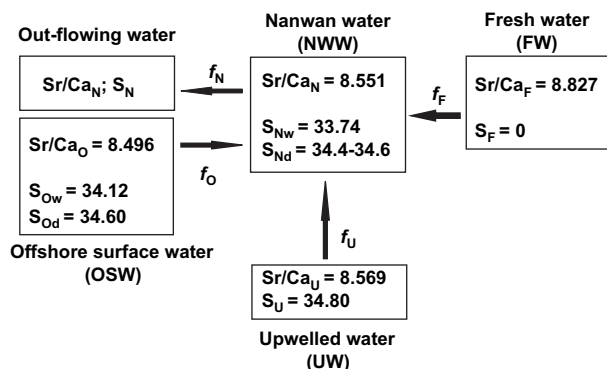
Out-flowing water

Sr/Ca$_N$; S$_N$

$f_N$

Nanwan water
(NWW)

Sr/Ca$_N$ = 8.551

S$_{Nw}$ = 33.74
S$_{Nd}$ = 34.4-34.6

Fresh water
(FW)

$f_F$

Sr/Ca$_F$ = 8.827

S$_F$ = 0

Sr/Ca$_O$ = 8.496

S$_{Ow}$ = 34.12
S$_{Od}$ = 34.60

$f_O$

Offshore surface water
(OSW)

$f_U$

Sr/Ca$_U$ = 8.569
S$_U$ = 34.80

Upwelled water
(UW)